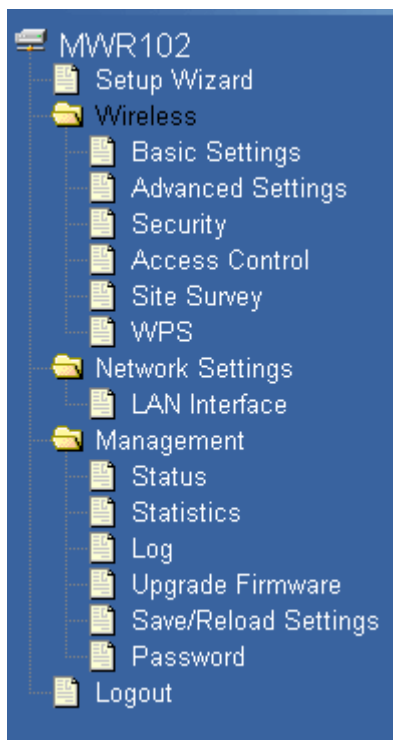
MWR102
Setup Wizard
Wireless
Basic Settings
Advanced Settings
Security
Access Control
Site Survey
WPS
Network Settings
LAN Interface
Management
Status
Statistics
Log
Upgrade Firmware
Save/Reload Settings
Password
Logout